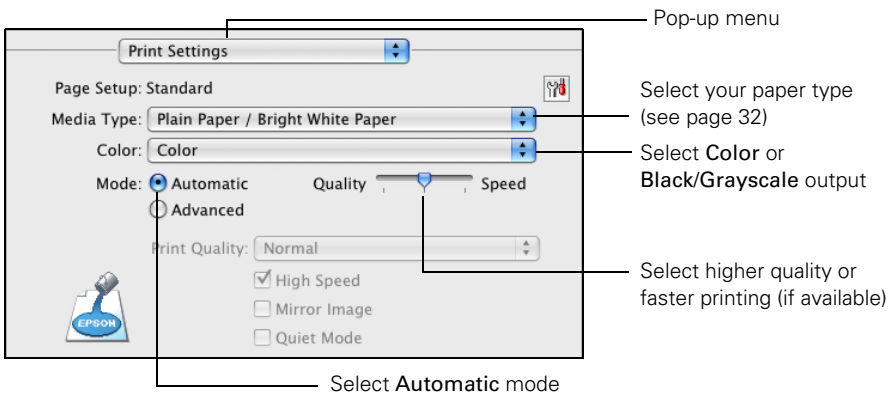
Pop-up menu

Print Settings

Page Setup: Standard

Media Type: Plain Paper / Bright White Paper

Color: Color

Mode: Automatic

Advanced

Quality Speed

Print Quality: Normal

High Speed

Mirror Image

Quiet Mode

EPSON

Select your paper type (see page 32)

Select Color or Black/Grayscale output

Select higher quality or faster printing (if available)

Select Automatic mode